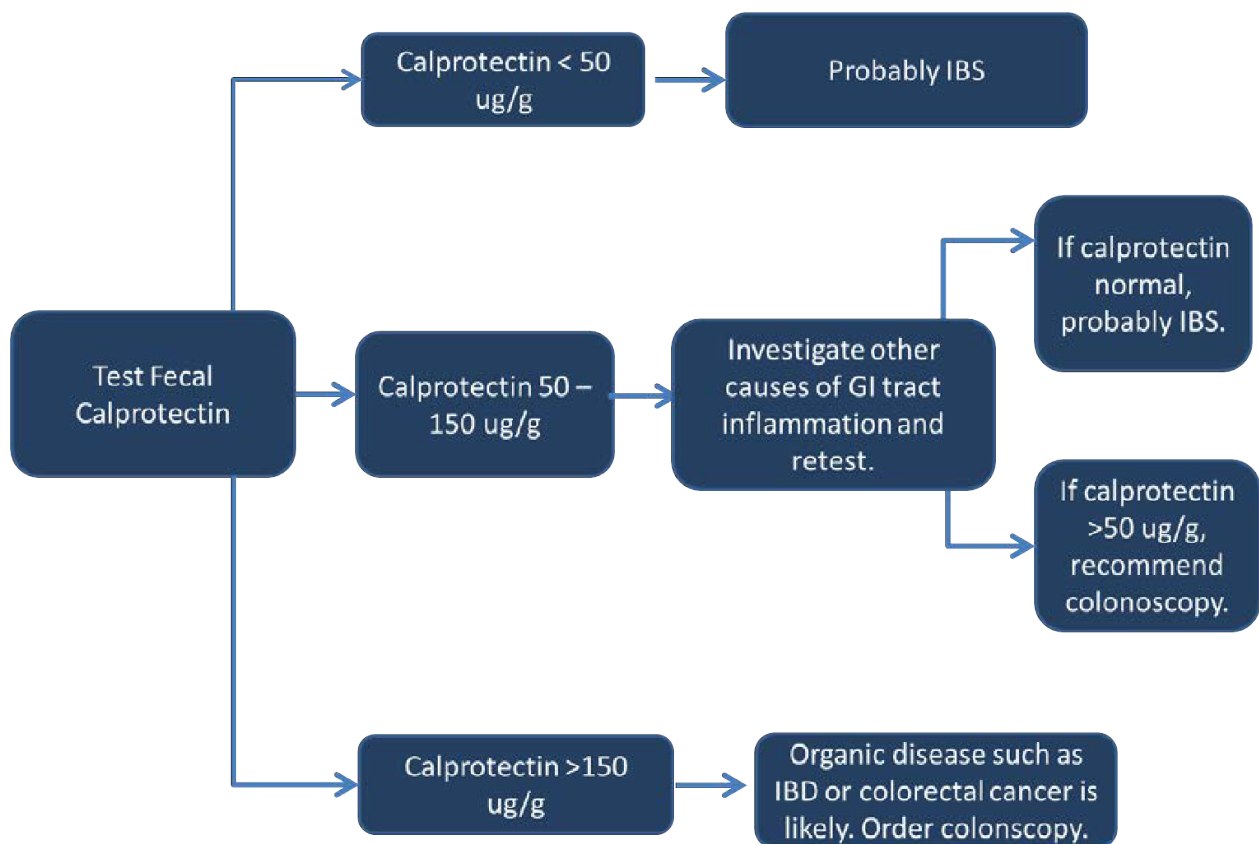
Test Fecal Calprotectin

Calprotectin < 50 ug/g

Probably IBS

Calprotectin 50 – 150 ug/g

Investigate other causes of GI tract inflammation and retest.

If calprotectin normal, probably IBS.

If calprotectin >50 ug/g, recommend colonoscopy.

Calprotectin >150 ug/g

Organic disease such as IBD or colorectal cancer is likely. Order colonscopy.